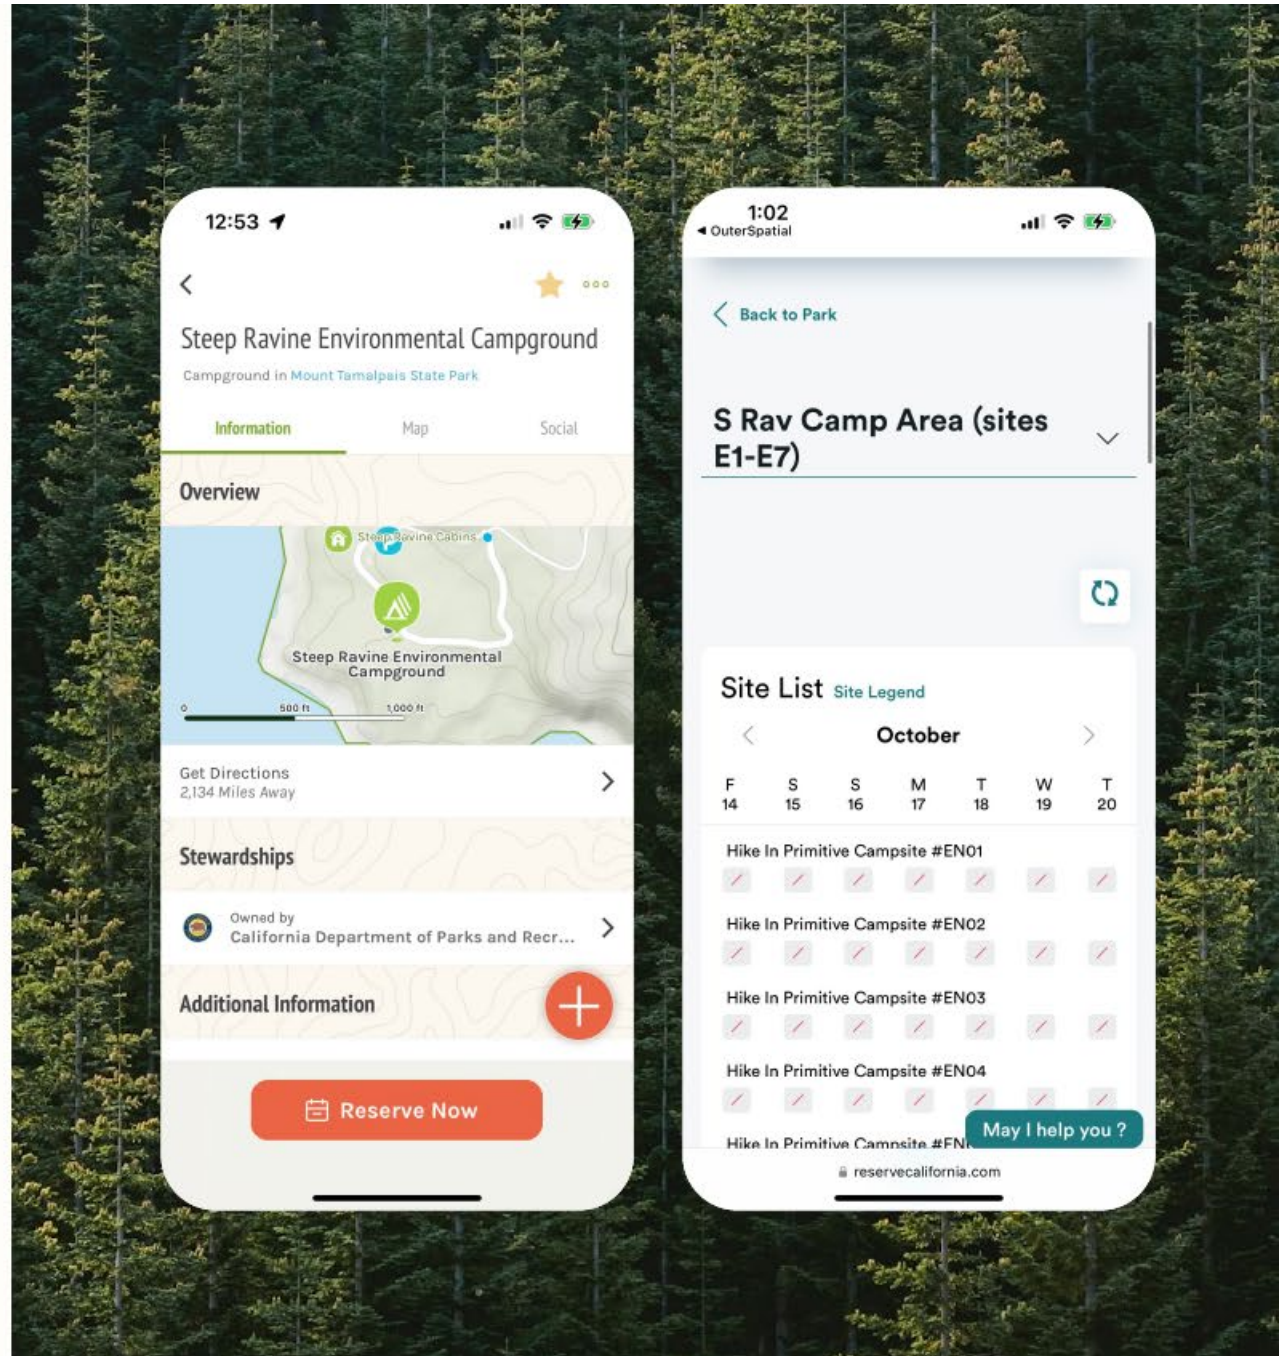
12:53

Steep Ravine Environmental Campground
Campground in Mount Tamalpais State Park

Information Map Social

Overview

Steep Ravine Cabins
Steep Ravine Environmental Campground
0 500 ft 1,000 ft

Get Directions
2,134 Miles Away

Stewardships

Owned by
California Department of Parks and Recr...

Additional Information

Reserve Now

1:02
◂ OuterSpatial

Back to Park

S Rav Camp Area (sites E1-E7)

Site List Site Legend

October

| F | S | S | M | T | W | T |
|---|---|---|---|---|---|---|
| 14 | 15 | 16 | 17 | 18 | 19 | 20 |

Hike In Primitive Campsite #EN01

Hike In Primitive Campsite #EN02

Hike In Primitive Campsite #EN03

Hike In Primitive Campsite #EN04

Hike In Primitive Campsite #EN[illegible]

May I help you ?

reservecalifornia.com